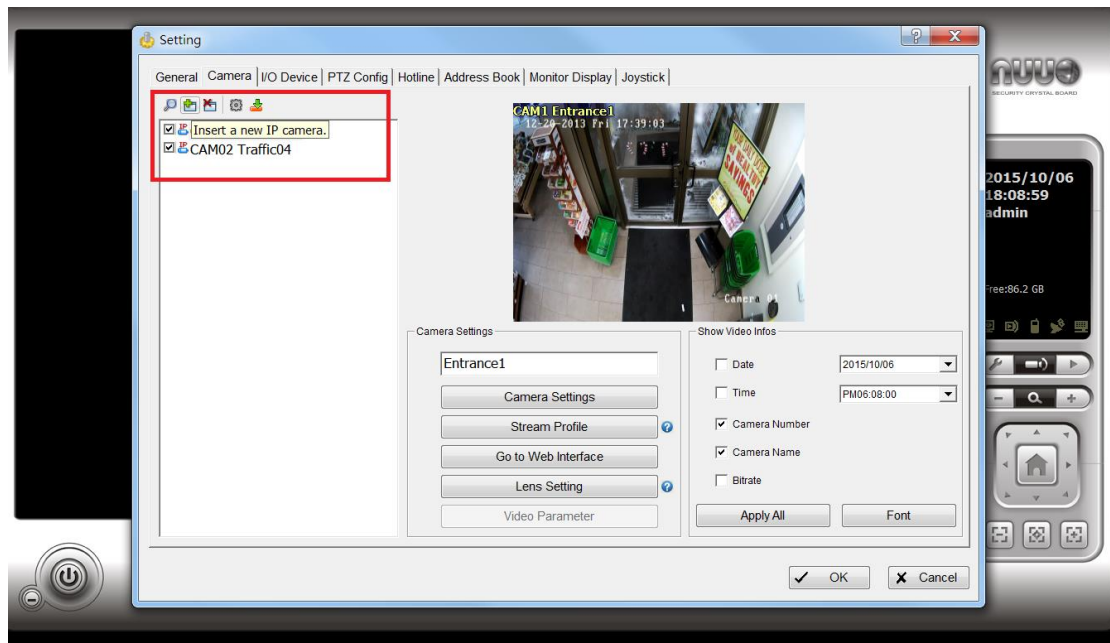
Setting

General | Camera | I/O Device | PTZ Config | Hotline | Address Book | Monitor Display | Joystick

Insert a new IP camera.
CAM02 Traffic04

CAM1 Entrance1
12-20-2013 Fri 17:39:03

Camera 01

Camera Settings
Entrance1
Camera Settings
Stream Profile
Go to Web Interface
Lens Setting
Video Parameter

Show Video Infos
Date 2015/10/06
Time PM06:08:00
Camera Number
Camera Name
Bitrate
Apply All
Font

OK
Cancel

NUUO
SECURITY CRYSTAL BOARD

2015/10/06
18:08:59
admin

Free:86.2 GB